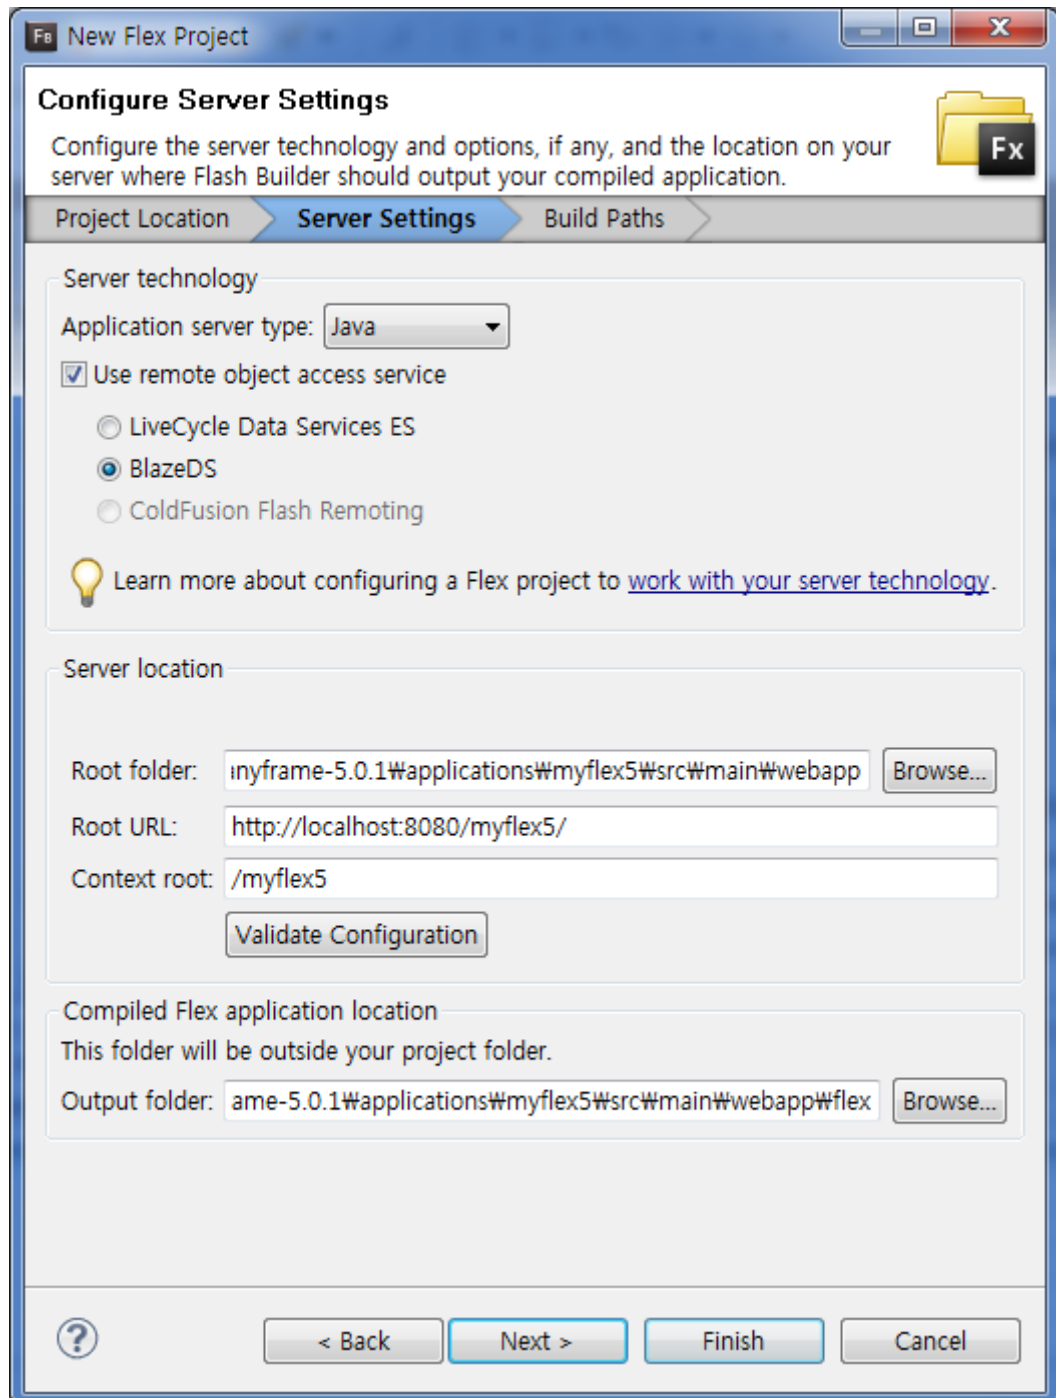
Fb New Flex Project

Configure Server Settings

Configure the server technology and options, if any, and the location on your server where Flash Builder should output your compiled application.

Fx

Project Location
Server Settings
Build Paths

Server technology

Application server type: Java

Use remote object access service

LiveCycle Data Services ES

BlazeDS

ColdFusion Flash Remoting

Learn more about configuring a Flex project to work with your server technology.

Server location

Root folder: ınyframe-5.0.1₩applications₩myflex5₩src₩main₩webapp
Browse...

Root URL: http://localhost:8080/myflex5/

Context root: /myflex5

Validate Configuration

Compiled Flex application location

This folder will be outside your project folder.

Output folder: ame-5.0.1₩applications₩myflex5₩src₩main₩webapp₩flex
Browse...

?

< Back
Next >
Finish
Cancel